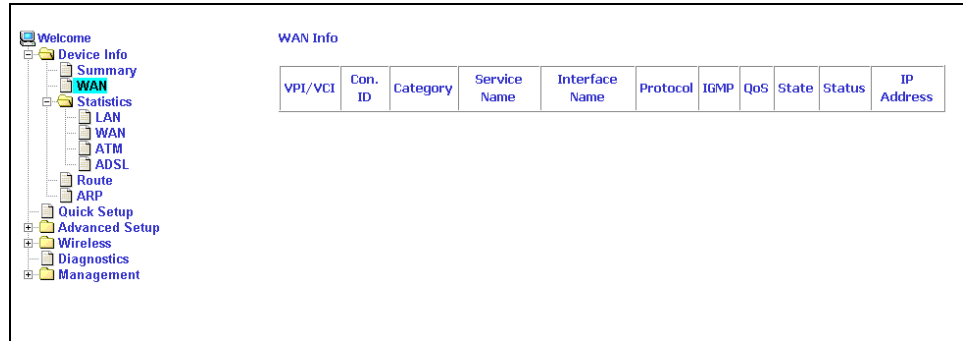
Welcome
Device Info
Summary
WAN
Statistics
LAN
WAN
ATM
ADSL
Route
ARP
Quick Setup
Advanced Setup
Wireless
Diagnostics
Management

WAN Info

| VPI/VCI | Con. ID | Category | Service Name | Interface Name | Protocol | IGMP | QoS | State | Status | IP Address |
|---|---|---|---|---|---|---|---|---|---|---|